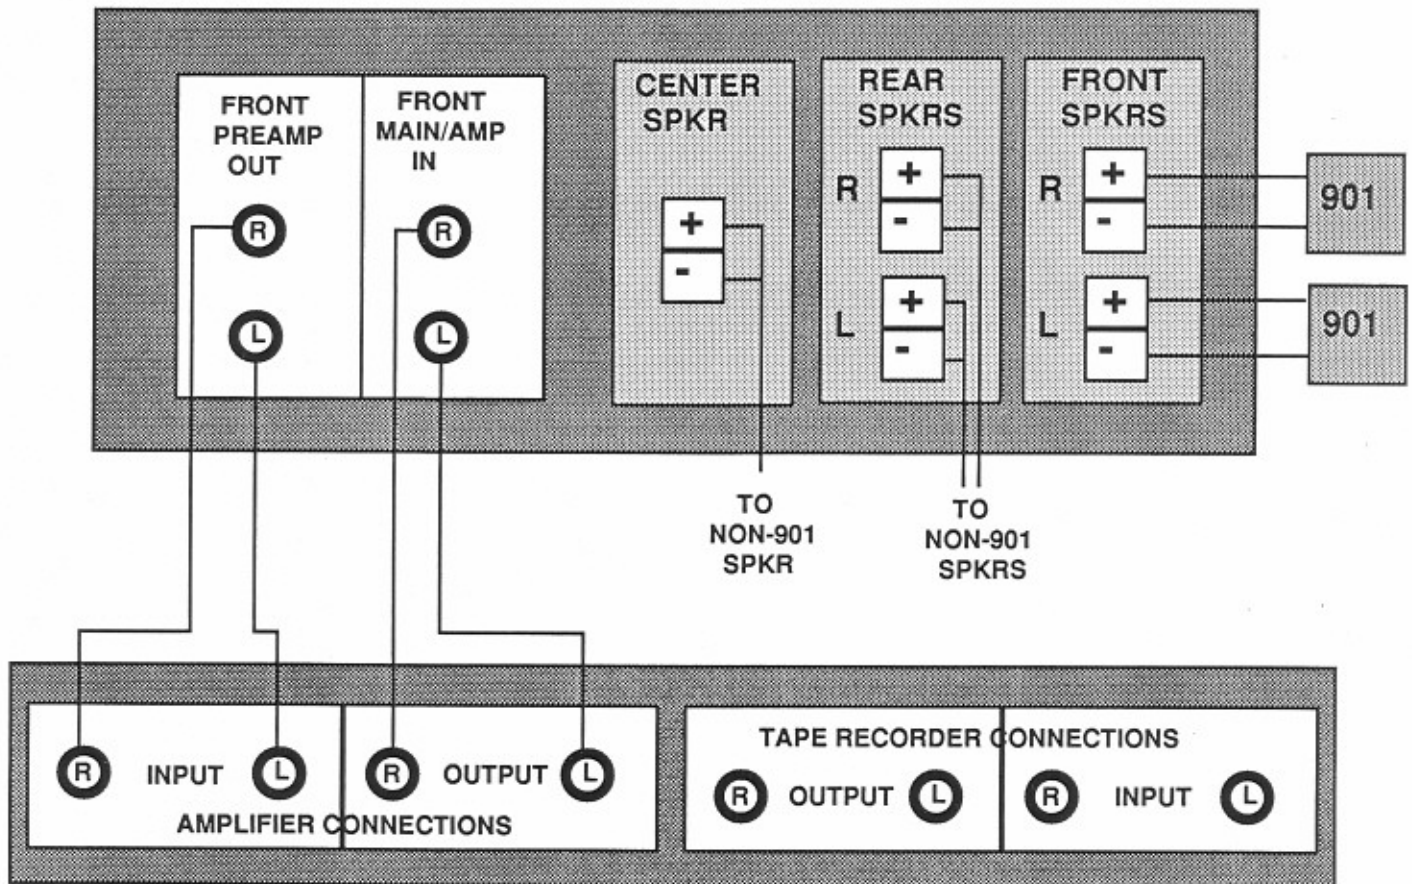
FRONT PREAMP OUT

R

L

FRONT MAIN/AMP IN

R

L

CENTER SPKR

+

-

REAR SPKRS

R

+

-

L

+

-

FRONT SPKRS

R

+

-

L

+

-

901

901

TO NON-901 SPKR

TO NON-901 SPKRS

R INPUT L

R OUTPUT L

AMPLIFIER CONNECTIONS

TAPE RECORDER CONNECTIONS

R OUTPUT L

R INPUT L